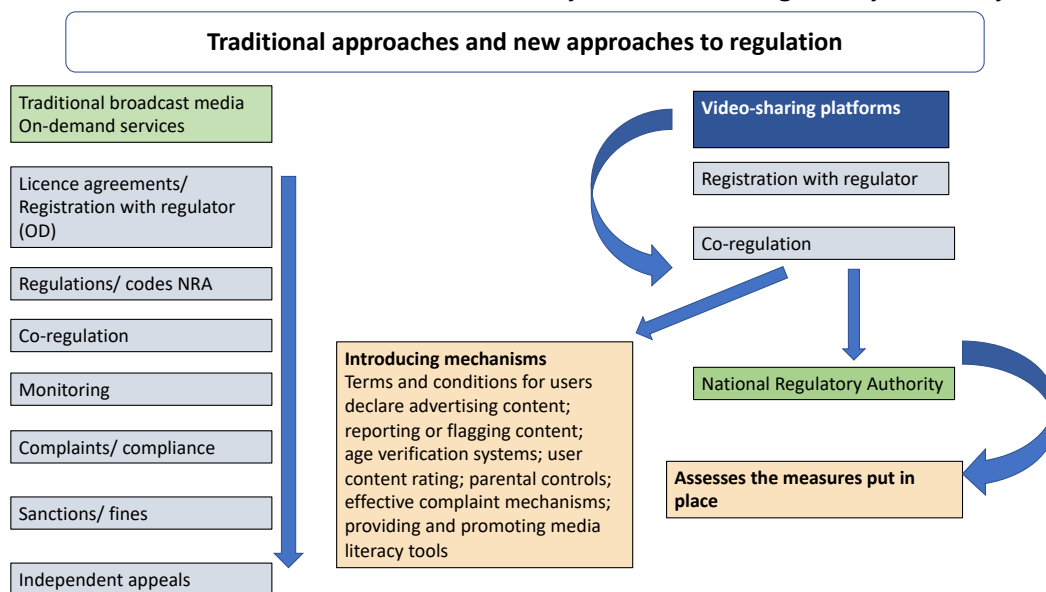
Traditional approaches and new approaches to regulation

Traditional broadcast media
On-demand services

Licence agreements/ Registration with regulator (OD)

Regulations/ codes NRA

Co-regulation

Monitoring

Complaints/ compliance

Sanctions/ fines

Independent appeals

Video-sharing platforms

Registration with regulator

Co-regulation

Introducing mechanisms
Terms and conditions for users declare advertising content; reporting or flagging content; age verification systems; user content rating; parental controls; effective complaint mechanisms; providing and promoting media literacy tools

National Regulatory Authority

Assesses the measures put in place